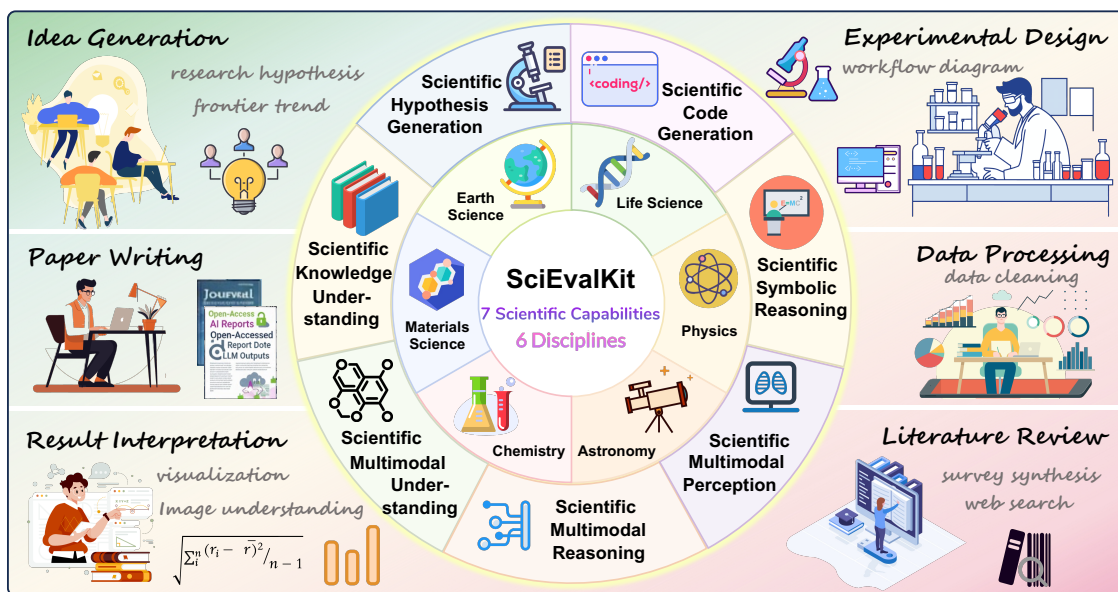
Idea Generation

research hypothesis

frontier trend

Paper Writing

Journal

Open-Access AI Reports

Open-Accessed Report Date LLM Outputs

Result Interpretation

visualization

Image understanding

$\sqrt{\sum_i^n (r_i - \bar{r})^2 / n-1}$

Scientific Hypothesis Generation

Scientific Code Generation

<coding/>

Scientific Knowledge Understanding

Earth Science

Life Science

Scientific Symbolic Reasoning

$E=MC^2$

Materials Science

SciEvalKit

7 Scientific Capabilities

6 Disciplines

Physics

Scientific Multimodal Understanding

Chemistry

Astronomy

Scientific Multimodal Perception

Scientific Multimodal Reasoning

Experimental Design

workflow diagram

Data Processing

data cleaning

Literature Review

survey synthesis

web search